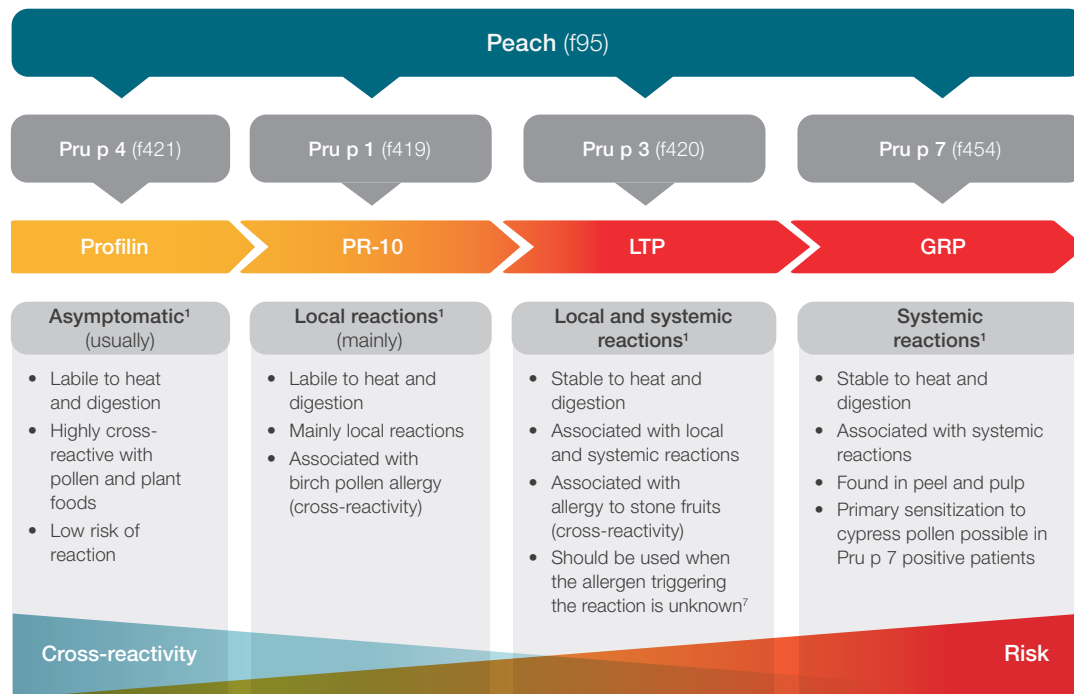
Peach (f95)

Pru p 4 (f421)

Pru p 1 (f419)

Pru p 3 (f420)

Pru p 7 (f454)

Profilin

PR-10

LTP

GRP

Asymptomatic$^1$ (usually)

- Labile to heat and digestion
- Highly cross-reactive with pollen and plant foods
- Low risk of reaction

Local reactions$^1$ (mainly)

- Labile to heat and digestion
- Mainly local reactions
- Associated with birch pollen allergy (cross-reactivity)

Local and systemic reactions$^1$

- Stable to heat and digestion
- Associated with local and systemic reactions
- Associated with allergy to stone fruits (cross-reactivity)
- Should be used when the allergen triggering the reaction is unknown$^7$

Systemic reactions$^1$

- Stable to heat and digestion
- Associated with systemic reactions
- Found in peel and pulp
- Primary sensitization to cypress pollen possible in Pru p 7 positive patients

Cross-reactivity

Risk